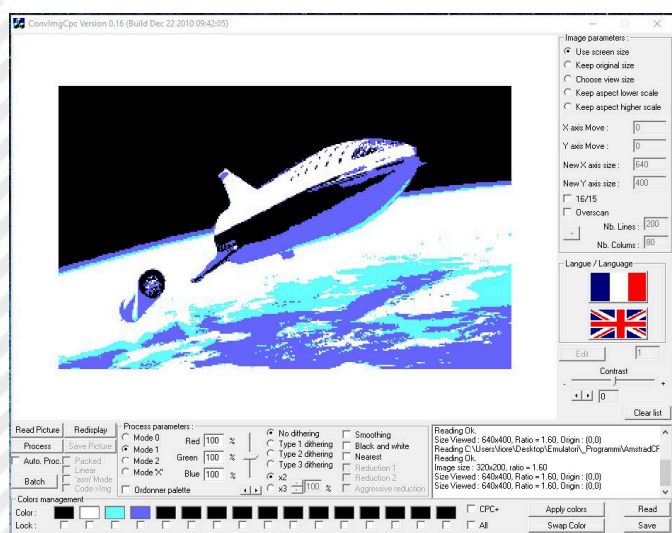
ConvImgCpc Version 0.16 (Build Dec 22 2010 09:42:05)

Image parameters :
Use screen size
Keep original size
Choose view size
Keep aspect lower scale
Keep aspect higher scale
X axis Move : 0
Y axis Move : 0
New X axis size : 640
New Y axis size : 400
16/15
Overscan
Nb. Lines : 200
Nb. Colums : 80

Langue / Language
Edit 1
Contrast
- +
0
Clear list

Read Picture
Redisplay
Process
Save Picture
Auto. Proc.
Packed
Linear
"asm" Mode
Batch
Code>Img

Process parameters :
Mode 0
Mode 1
Mode 2
Mode 'X'
Red 100 %
Green 100 %
Blue 100 %
Ordonner palette

No dithering
Type 1 dithering
Type 2 dithering
Type 3 dithering
x2
x3 100 %

Smoothing
Black and white
Nearest
Reduction 1
Reduction 2
Aggressive reduction

Reading Ok.
Size Viewed : 640x400, Ratio = 1.60, Origin : (0,0)
Reading C:\Users\liore\Desktop\Emulatori\_Programmi\AmstradCF
Reading Ok.
Image size : 320x200, ratio = 1.60
Size Viewed : 640x400, Ratio = 1.60, Origin : (0,0)
Size Viewed : 640x400, Ratio = 1.60, Origin : (0,0)

Colors management
Color :
Lock :
CPC+
All
Apply colors
Swap Color
Read
Save